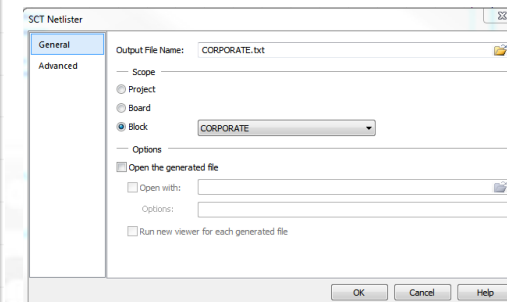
SCT Netlister

General
Advanced

Output File Name: CORPORATE.txt

Scope
Project
Board
Block CORPORATE

Options
Open the generated file
Open with:
Options:
Run new viewer for each generated file

OK Cancel Help